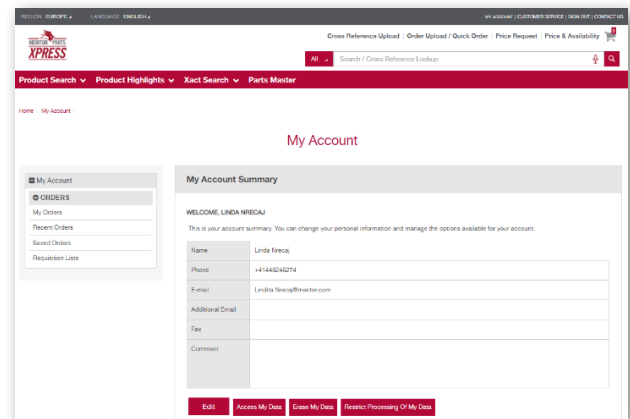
REGION: EUROPE ▲ LANGUAGE: ENGLISH ▲

MY ACCOUNT | CUSTOMER SERVICE | SIGN OUT | CONTACT US

MERITOR PARTS XPRESS

Cross Reference Upload | Order Upload / Quick Order | Price Request | Price & Availability

All Search / Cross Reference Lookup

Product Search ∨ Product Highlights ∨ Xact Search ∨ Parts Master

Home / My Account

My Account

My Account

ORDERS

My Orders

Recent Orders

Saved Orders

Requisition Lists

My Account Summary

WELCOME, LINDA NRECAJ

This is your account summary. You can change your personal information and manage the options available for your account.

| Name | Linda Nrecaj |
|---|---|
| Phone | +41448248274 |
| E-mail | Linda.Nrecaj@meritor.com |
| Additional Email | |
| Fax | |
| Comment | |

Edit Access My Data Erase My Data Restrict Processing Of My Data